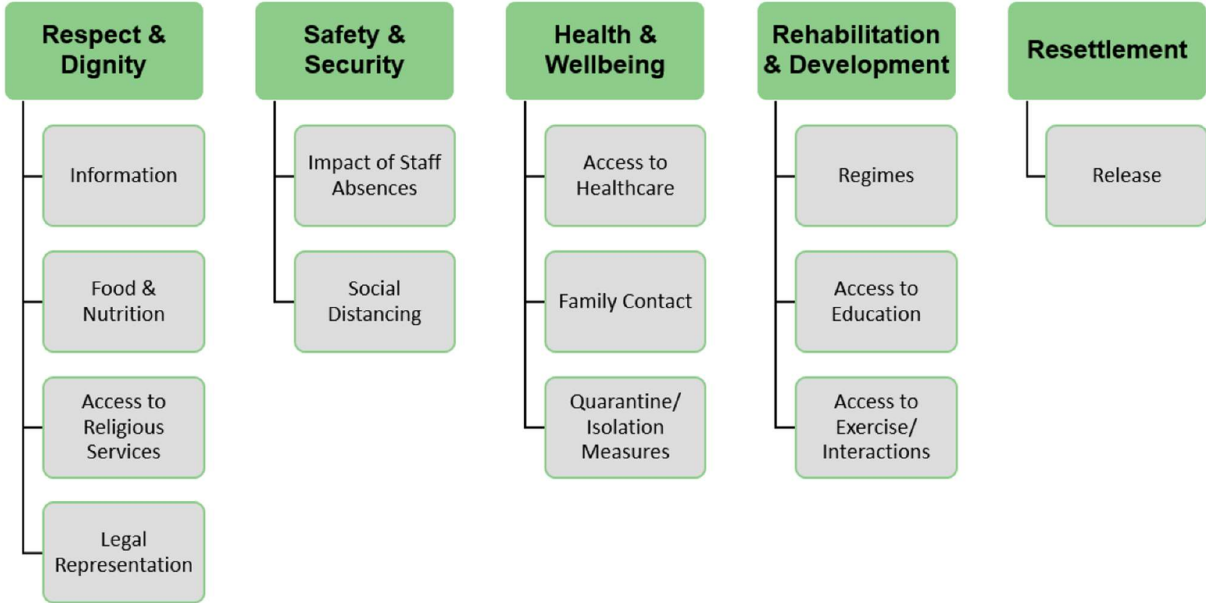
Respect & Dignity

Information

Food & Nutrition

Access to Religious Services

Legal Representation

Safety & Security

Impact of Staff Absences

Social Distancing

Health & Wellbeing

Access to Healthcare

Family Contact

Quarantine/ Isolation Measures

Rehabilitation & Development

Regimes

Access to Education

Access to Exercise/ Interactions

Resettlement

Release